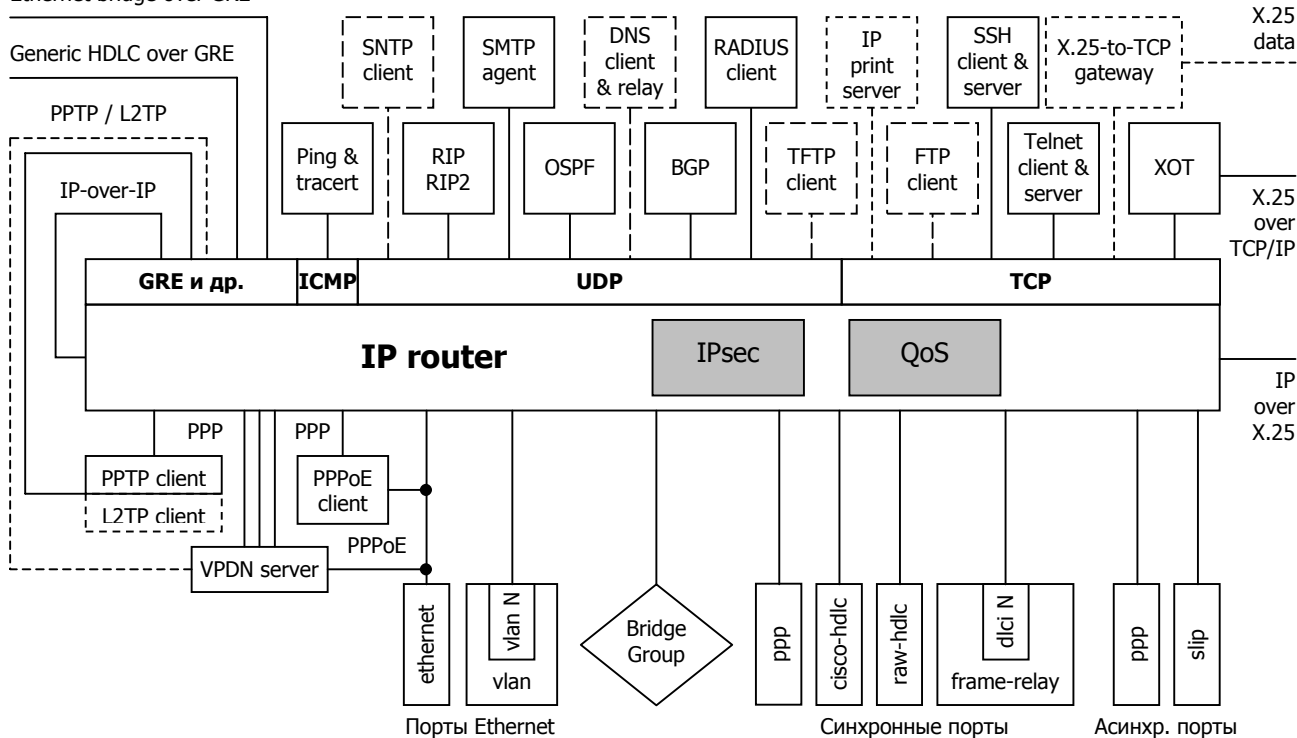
Ethernet bridge over GRE

Generic HDLC over GRE

PPTP / L2TP

IP-over-IP

SNTP client

SMTP agent

DNS client & relay

RADIUS client

IP print server

SSH client & server

X.25-to-TCP gateway

X.25 data

Ping & tracert

RIP RIP2

OSPF

BGP

TFTP client

FTP client

Telnet client & server

XOT

X.25 over TCP/IP

GRE и др.

ICMP

UDP

TCP

IP router

IPsec

QoS

IP over X.25

PPP

PPP

PPTP client

L2TP client

PPPoE client

PPPoE

VPDN server

ethernet

vlan N

vlan

Bridge Group

ppp

cisco-hdlc

raw-hdlc

dlci N

frame-relay

ppp

slip

Порты Ethernet

Синхронные порты

Асинхр. порты